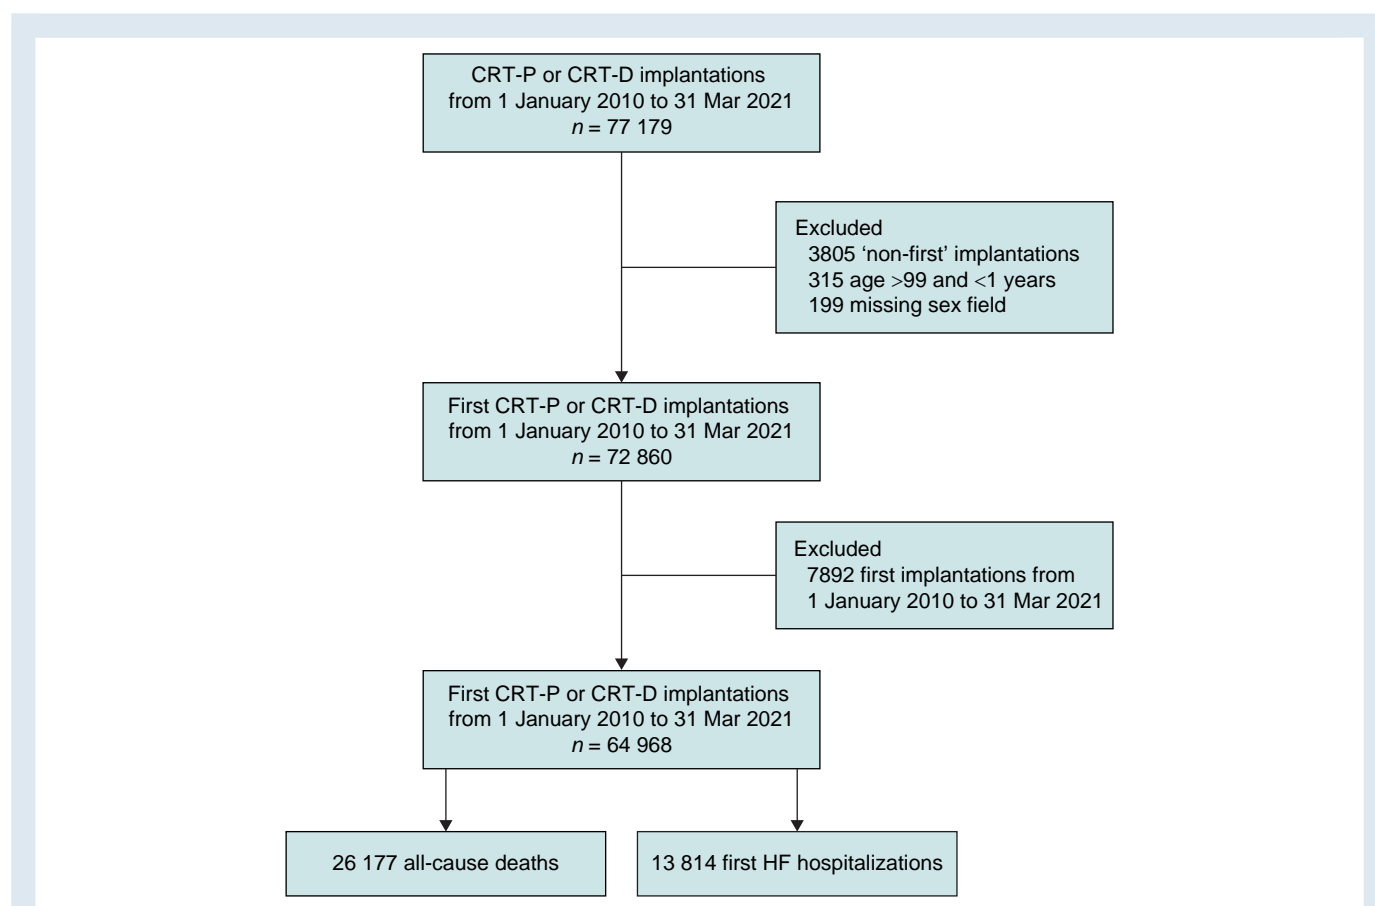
CRT-P or CRT-D implantations
from 1 January 2010 to 31 Mar 2021
$n$ = 77 179

Excluded
3805 ‘non-first’ implantations
315 age >99 and <1 years
199 missing sex field

First CRT-P or CRT-D implantations
from 1 January 2010 to 31 Mar 2021
$n$ = 72 860

Excluded
7892 first implantations from
1 January 2010 to 31 Mar 2021

First CRT-P or CRT-D implantations
from 1 January 2010 to 31 Mar 2021
$n$ = 64 968

26 177 all-cause deaths

13 814 first HF hospitalizations